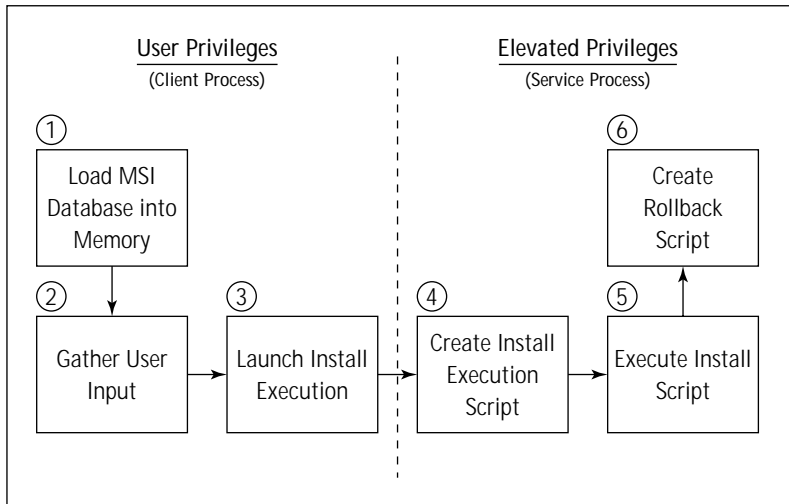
User Privileges
(Client Process)

Elevated Privileges
(Service Process)

①
Load MSI Database into Memory

②
Gather User Input

③
Launch Install Execution

④
Create Install Execution Script

⑤
Execute Install Script

⑥
Create Rollback Script